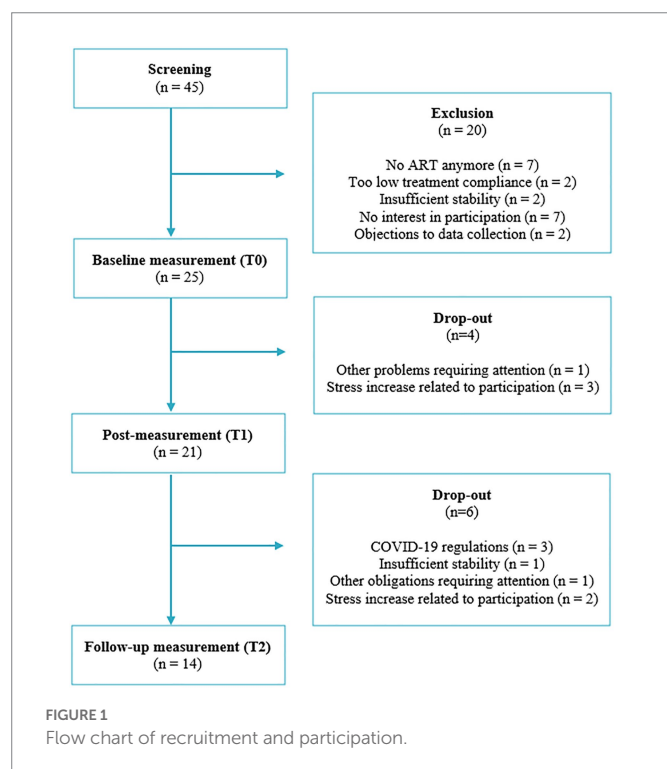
Screening
(n = 45)

Exclusion
(n = 20)

No ART anymore (n = 7)
Too low treatment compliance (n = 2)
Insufficient stability (n = 2)
No interest in participation (n = 7)
Objections to data collection (n = 2)

Baseline measurement (T0)
(n = 25)

Drop-out
(n=4)

Other problems requiring attention (n = 1)
Stress increase related to participation (n = 3)

Post-measurement (T1)
(n = 21)

Drop-out
(n=6)

COVID-19 regulations (n = 3)
Insufficient stability (n = 1)
Other obligations requiring attention (n = 1)
Stress increase related to participation (n = 2)

Follow-up measurement (T2)
(n = 14)

FIGURE 1
Flow chart of recruitment and participation.